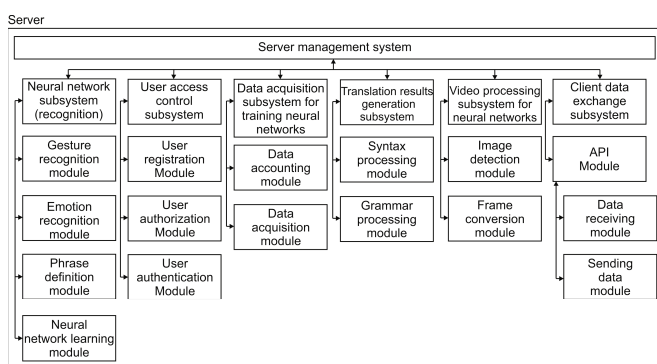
Server

Server management system

Neural network subsystem (recognition)

Gesture recognition module

Emotion recognition module

Phrase definition module

Neural network learning module

User access control subsystem

User registration Module

User authorization Module

User authentication Module

Data acquisition subsystem for training neural networks

Data accounting module

Data acquisition module

Translation results generation subsystem

Syntax processing module

Grammar processing module

Video processing subsystem for neural networks

Image detection module

Frame conversion module

Client data exchange subsystem

API Module

Data receiving module

Sending data module